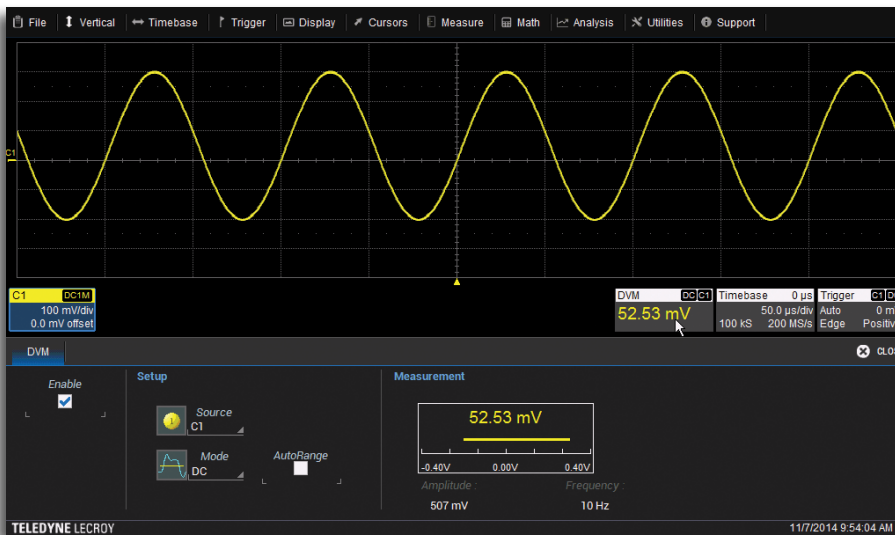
File | Vertical | Timebase | Trigger | Display | Cursors | Measure | Math | Analysis | Utilities | Support

C1

C1 DC1M
100 mV/div
0.0 mV offset

DVM DC C1
52.53 mV

Timebase 0 µs
50.0 µs/div
100 kS 200 MS/s

Trigger C1 D
Auto 0 m
Edge Positiv

DVM

Close

Enable

Setup

Source
C1

Mode
DC

AutoRange

Measurement

52.53 mV

-0.40V 0.00V 0.40V

Amplitude :
507 mV

Frequency :
10 Hz

TELEDYNE LECROY

11/7/2014 9:54:04 AM